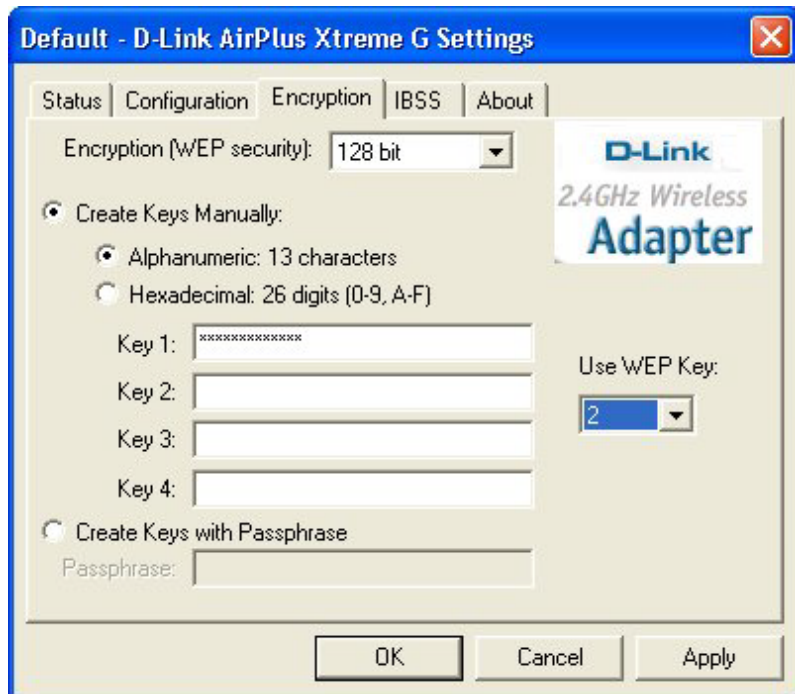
Default - D-Link AirPlus Xtreme G Settings

Status | Configuration | Encryption | IBSS | About

Encryption (WEP security): 128 bit

D-Link
2.4GHz Wireless
Adapter

Create Keys Manually:

Alphanumeric: 13 characters

Hexadecimal: 26 digits (0-9, A-F)

Key 1: *************

Key 2:

Key 3:

Key 4:

Use WEP Key:

2

Create Keys with Passphrase

Passphrase:

OK | Cancel | Apply